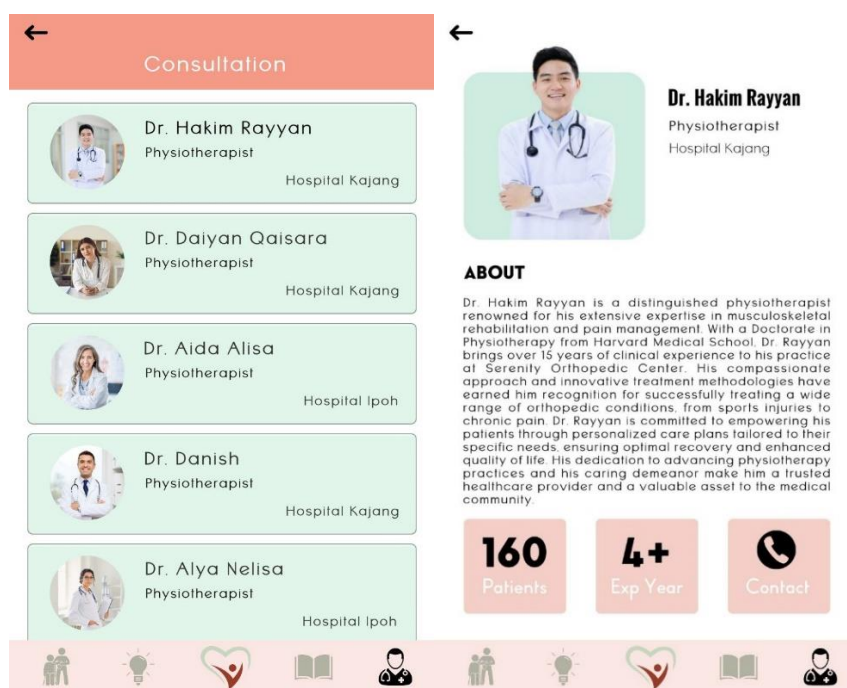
Consultation

Dr. Hakim Rayyan
Physiotherapist
Hospital Kajang

Dr. Daiyan Qaisara
Physiotherapist
Hospital Kajang

Dr. Aida Alisa
Physiotherapist
Hospital Ipoh

Dr. Danish
Physiotherapist
Hospital Kajang

Dr. Alya Nelisa
Physiotherapist
Hospital Ipoh

Dr. Hakim Rayyan
Physiotherapist
Hospital Kajang

ABOUT

Dr. Hakim Rayyan is a distinguished physiotherapist renowned for his extensive expertise in musculoskeletal rehabilitation and pain management. With a Doctorate in Physiotherapy from Harvard Medical School, Dr. Rayyan brings over 15 years of clinical experience to his practice at Serenity Orthopedic Center. His compassionate approach and innovative treatment methodologies have earned him recognition for successfully treating a wide range of orthopedic conditions, from sports injuries to chronic pain. Dr. Rayyan is committed to empowering his patients through personalized care plans tailored to their specific needs, ensuring optimal recovery and enhanced quality of life. His dedication to advancing physiotherapy practices and his caring demeanor make him a trusted healthcare provider and a valuable asset to the medical community.

160
Patients

4+
Exp Year

Contact